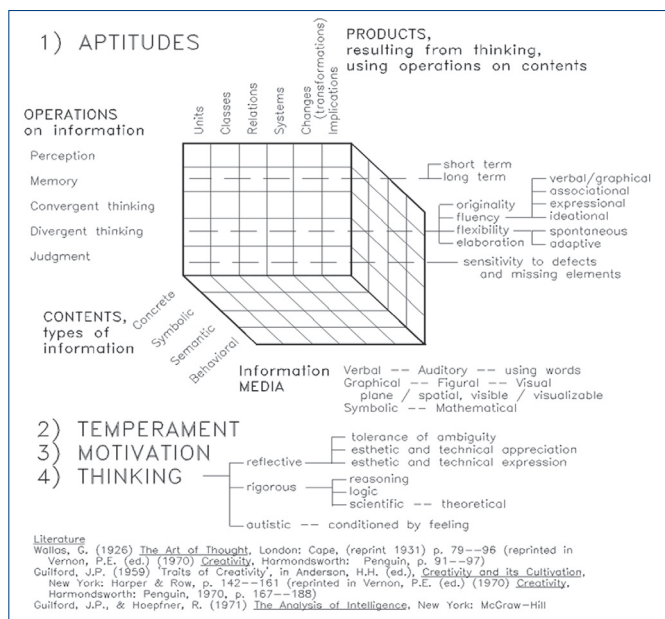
1) APTITUDES

PRODUCTS, resulting from thinking, using operations on contents

Units
Classes
Relations
Systems
Changes (transformations)
Implications

OPERATIONS on information

Perception
Memory
Convergent thinking
Divergent thinking
Judgment

short term
long term

originality
fluency
flexibility
elaboration

verbal/graphical
associational
expressional
ideational

spontaneous
adaptive

sensitivity to defects and missing elements

CONTENTS, types of information

Concrete
Symbolic
Semantic
Behavioral

Information MEDIA

Verbal -- Auditory -- using words
Graphical -- Figural -- Visual
plane / spatial, visible / visualizable
Symbolic -- Mathematical

2) TEMPERAMENT
3) MOTIVATION
4) THINKING

reflective
tolerance of ambiguity
esthetic and technical appreciation
esthetic and technical expression

rigorous
reasoning
logic
scientific -- theoretical

autistic -- conditioned by feeling

Literature
Wallas, G. (1926) The Art of Thought, London: Cape, (reprint 1931) p. 79--96 (reprinted in Vernon, P.E. (ed.) (1970) Creativity, Harmondsworth: Penguin, p. 91--97)
Guilford, J.P. (1959) 'Traits of Creativity', in Anderson, H.H. (ed.), Creativity and its Cultivation, New York: Harper & Row, p. 142--161 (reprinted in Vernon, P.E. (ed.) (1970) Creativity, Harmondsworth: Penguin, 1970, p. 167--188)
Guilford, J.P., & Hoepfner, R. (1971) The Analysis of Intelligence, New York: McGraw-Hill